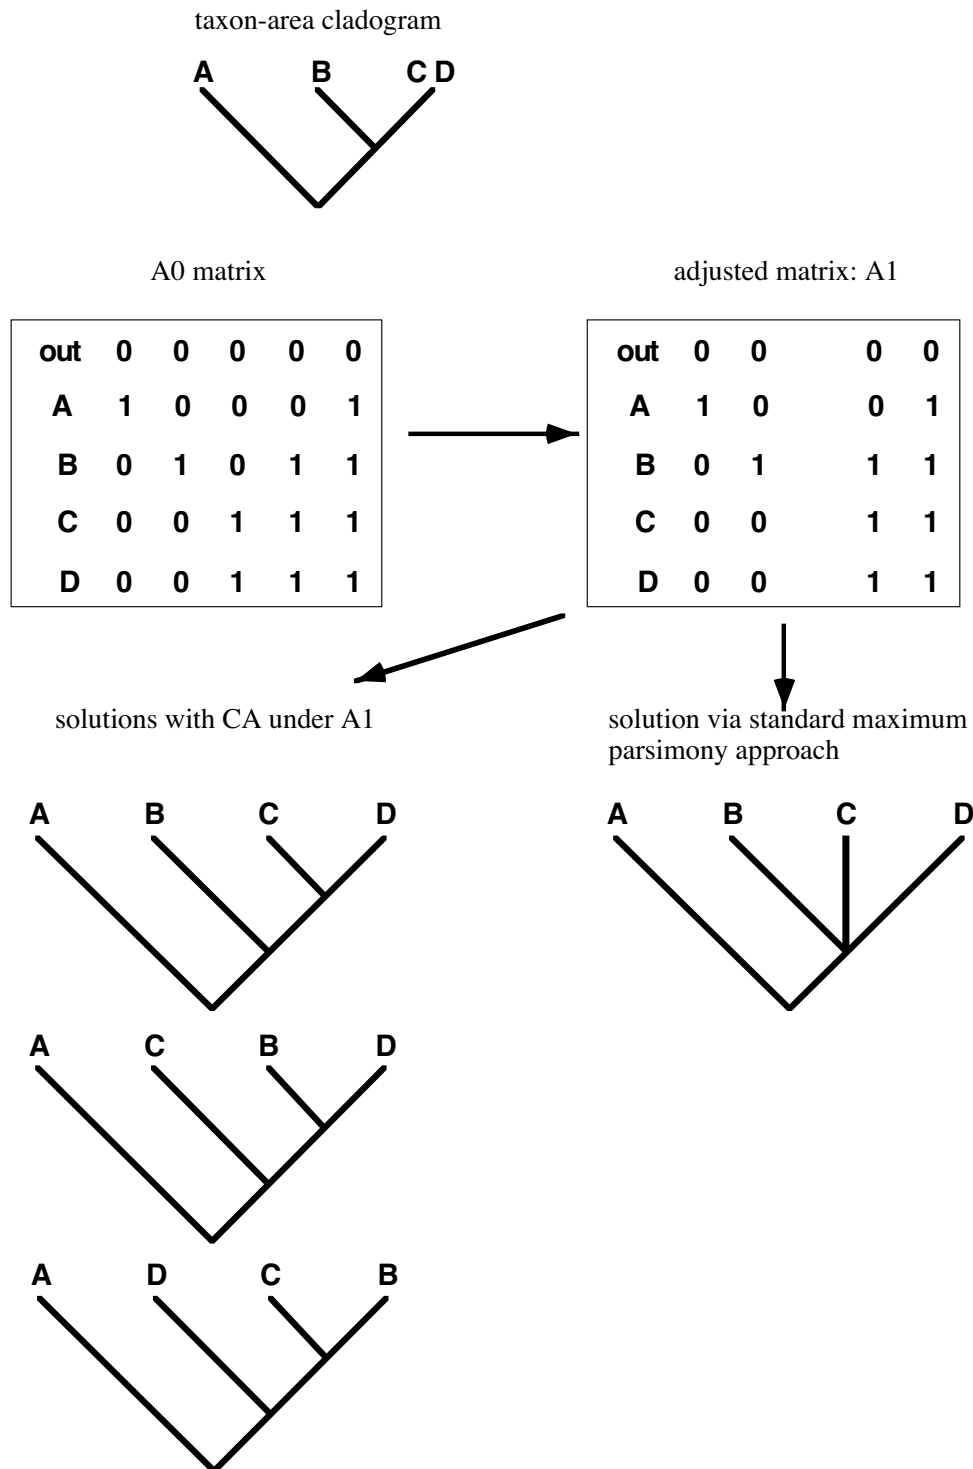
taxon-area cladogram

A B C D

A0 matrix

| out | 0 | 0 | 0 | 0 | 0 |
|---|---|---|---|---|---|
| A | 1 | 0 | 0 | 0 | 1 |
| B | 0 | 1 | 0 | 1 | 1 |
| C | 0 | 0 | 1 | 1 | 1 |
| D | 0 | 0 | 1 | 1 | 1 |

adjusted matrix: A1

| out | 0 | 0 | 0 | 0 |
|---|---|---|---|---|
| A | 1 | 0 | 0 | 1 |
| B | 0 | 1 | 1 | 1 |
| C | 0 | 0 | 1 | 1 |
| D | 0 | 0 | 1 | 1 |

solutions with CA under A1

A B C D

A C B D

A D C B

solution via standard maximum parsimony approach

A B C D